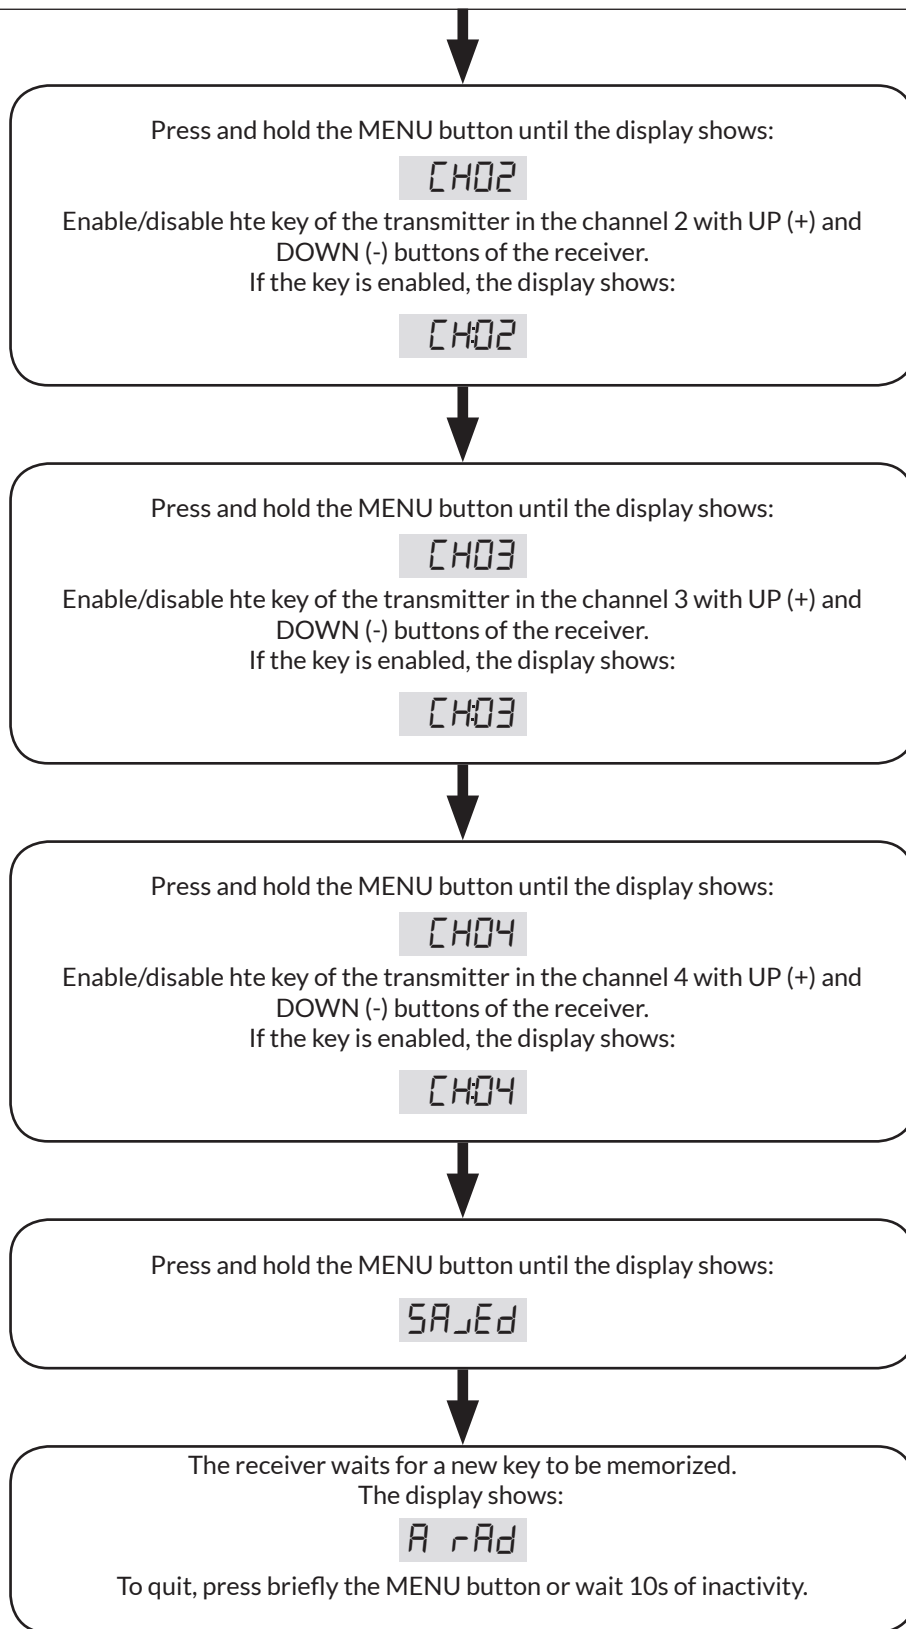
Press and hold the MENU button until the display shows:

CH02

Enable/disable hte key of the transmitter in the channel 2 with UP (+) and DOWN (-) buttons of the receiver.
If the key is enabled, the display shows:

CH:02

Press and hold the MENU button until the display shows:

CH03

Enable/disable hte key of the transmitter in the channel 3 with UP (+) and DOWN (-) buttons of the receiver.
If the key is enabled, the display shows:

CH:03

Press and hold the MENU button until the display shows:

CH04

Enable/disable hte key of the transmitter in the channel 4 with UP (+) and DOWN (-) buttons of the receiver.
If the key is enabled, the display shows:

CH:04

Press and hold the MENU button until the display shows:

SAVEd

The receiver waits for a new key to be memorized.
The display shows:

A rAd

To quit, press briefly the MENU button or wait 10s of inactivity.